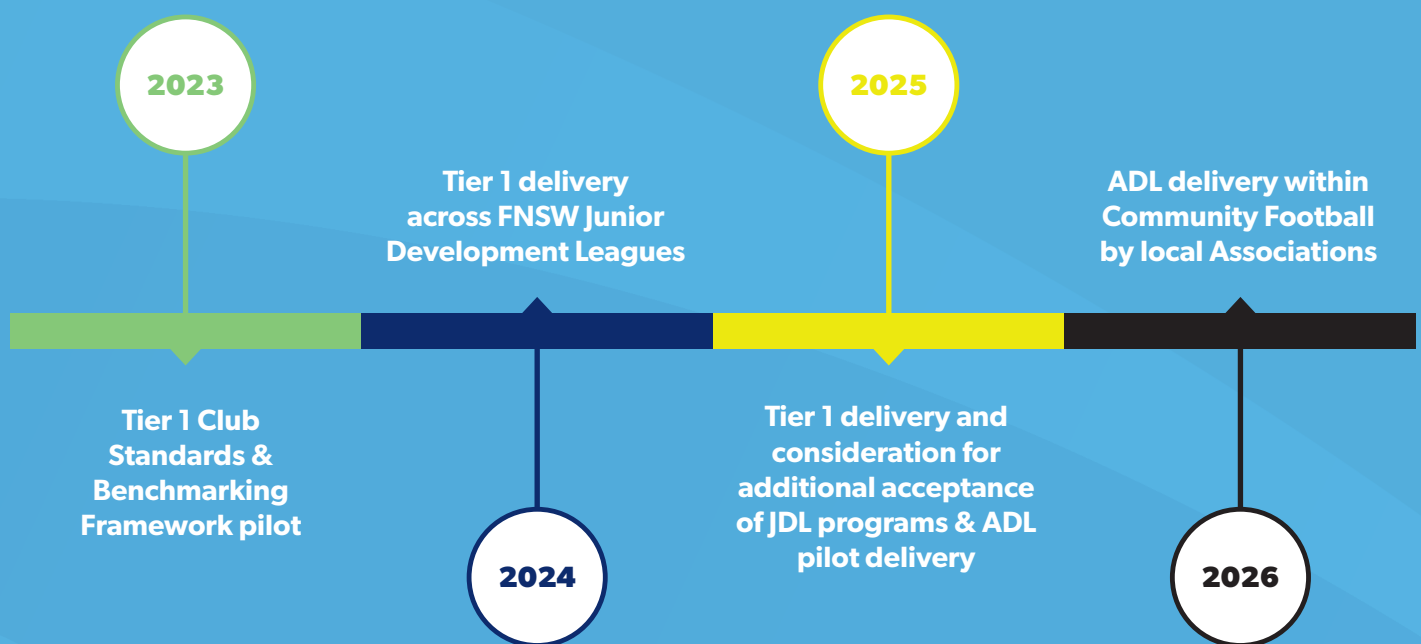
2023

Tier 1 Club Standards & Benchmarking Framework pilot

Tier 1 delivery across FNSW Junior Development Leagues

2024

2025

Tier 1 delivery and consideration for additional acceptance of JDL programs & ADL pilot delivery

ADL delivery within Community Football by local Associations

2026